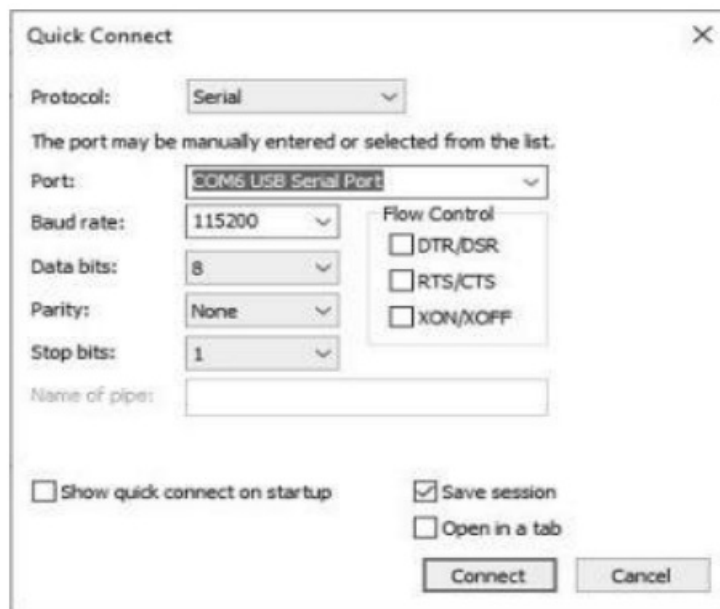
Quick Connect

×

Protocol: Serial

The port may be manually entered or selected from the list.

Port: COM6 USB Serial Port

Baud rate: 115200

Data bits: 8

Parity: None

Stop bits: 1

Flow Control

DTR/DSR

RTS/CTS

XON/XOFF

Name of pipe:

Show quick connect on startup

Save session

Open in a tab

Connect

Cancel